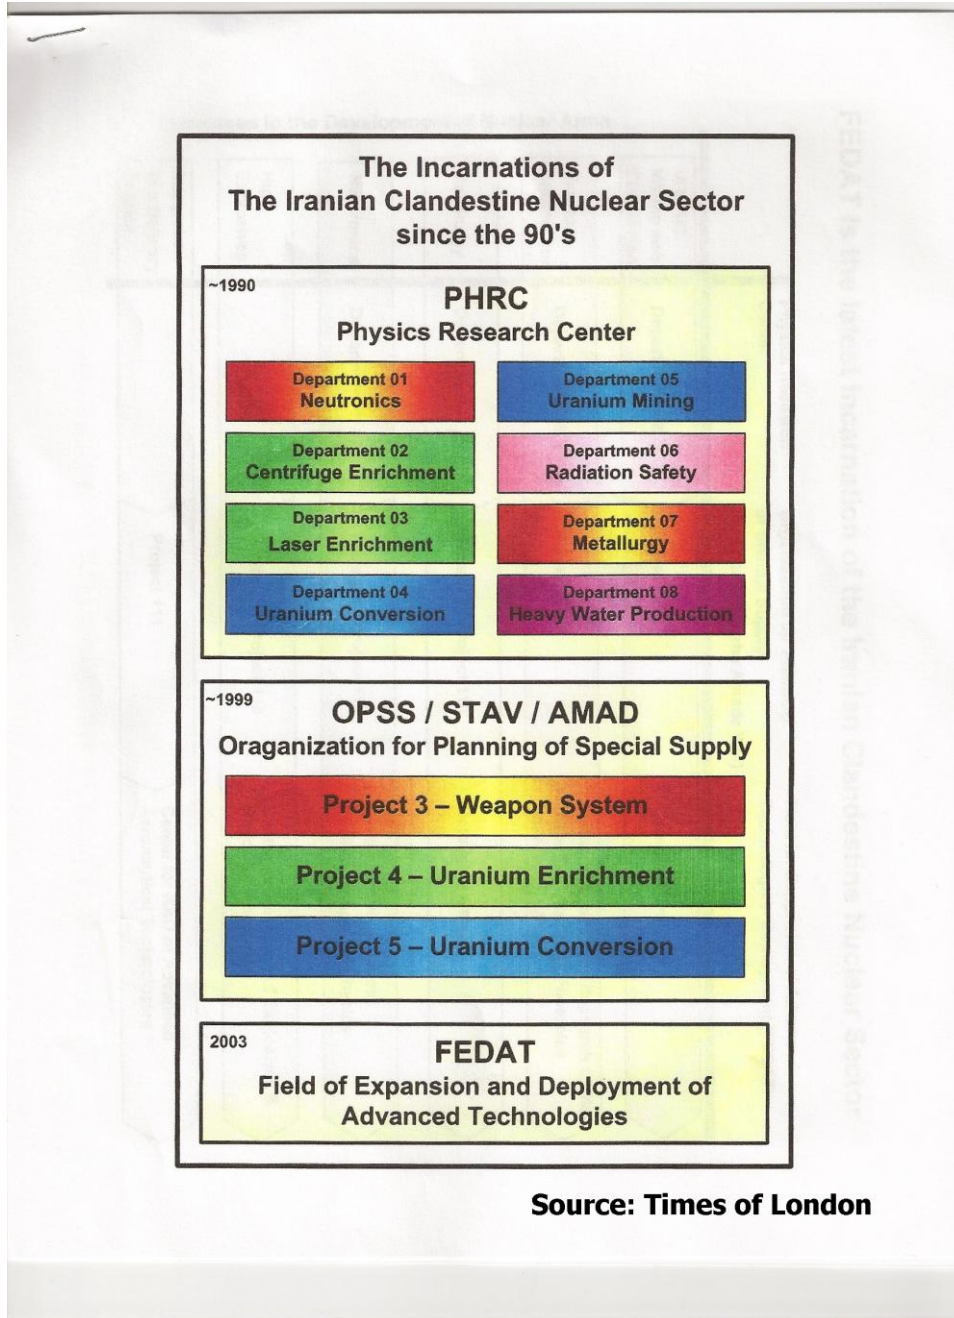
The Incarnations of
The Iranian Clandestine Nuclear Sector
since the 90's

~1990
PHRC
Physics Research Center

Department 01
Neutronics

Department 05
Uranium Mining

Department 02
Centrifuge Enrichment

Department 06
Radiation Safety

Department 03
Laser Enrichment

Department 07
Metallurgy

Department 04
Uranium Conversion

Department 08
Heavy Water Production

~1999
OPSS / STAV / AMAD
Oraganization for Planning of Special Supply

Project 3 – Weapon System

Project 4 – Uranium Enrichment

Project 5 – Uranium Conversion

2003
FEDAT
Field of Expansion and Deployment of Advanced Technologies

Source: Times of London